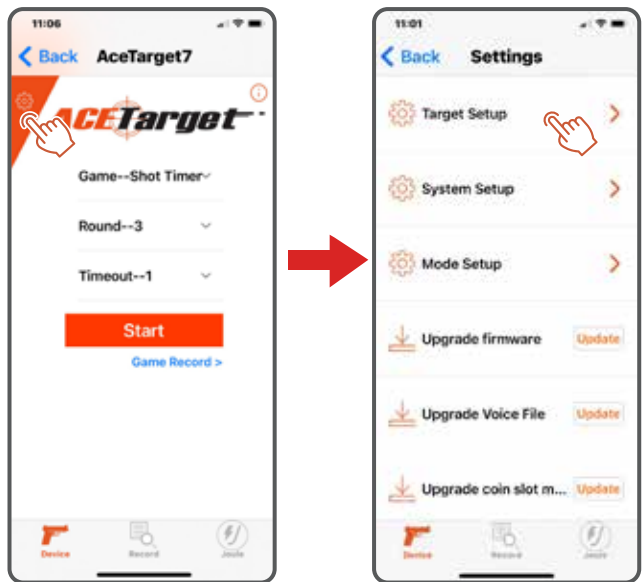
11:06

Back AceTarget7

ACETarget

Game--Shot Timer

Round--3

Timeout--1

Start

Game Record >

Device Record Joule

11:01

Back Settings

Target Setup

System Setup

Mode Setup

Upgrade firmware Update

Upgrade Voice File Update

Upgrade coin slot m... Update

Device Record Joule